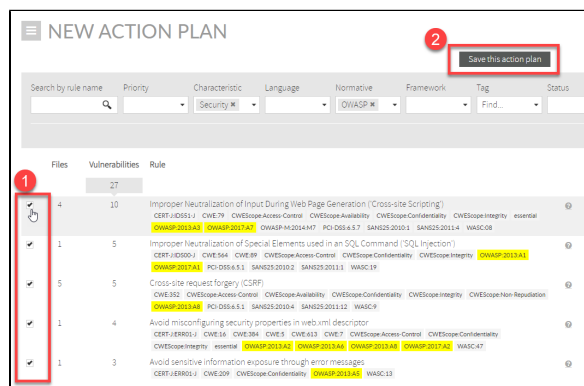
NEW ACTION PLAN

2

Save this action plan

Search by rule name | Priority | Characteristic | Language | Normative | Framework | Tag | Status

Security ×

OWASP ×

Find...

Files | Vulnerabilities | Rule

27

1

4 | 10 | Improper Neutralization of Input During Web Page Generation ('Cross-site Scripting')
CERT-J:IDS51-J CWE:79 CWEScope:Access-Control CWEScope:Availability CWEScope:Confidentiality CWEScope:Integrity essential OWASP-2013:A3 OWASP:2017:A7 OWASP-M:2014:M7 PCI-DSS:6.5.7 SANS25:2010:1 SANS25:2011:4 WASC:08

1 | 5 | Improper Neutralization of Special Elements used in an SQL Command ('SQL Injection')
CERT-J:IDS00-J CWE:564 CWE:89 CWEScope:Access-Control CWEScope:Confidentiality CWEScope:Integrity OWASP-2013:A1 OWASP:2017:A1 PCI-DSS:6.5.1 SANS25:2010:2 SANS25:2011:1 WASC:19

5 | 5 | Cross-site request forgery (CSRF)
CWE:352 CWEScope:Access-Control CWEScope:Availability CWEScope:Confidentiality CWEScope:Integrity CWEScope:Non-Repudiation OWASP-2013:A8 PCI-DSS:6.5.1 SANS25:2010:4 SANS25:2011:12 WASC:9

1 | 4 | Avoid misconfiguring security properties in web.xml descriptor
CERT-J:ERR01-J CWE:16 CWE:384 CWE:5 CWE:613 CWE:7 CWEScope:Access-Control CWEScope:Confidentiality CWEScope:Integrity essential OWASP-2013:A2 OWASP-2013:A6 OWASP-2013:A8 OWASP:2017:A2 WASC:47

1 | 3 | Avoid sensitive information exposure through error messages
CERT-J:ERR01-J CWE:209 CWEScope:Confidentiality OWASP-2013:A5 WASC:13